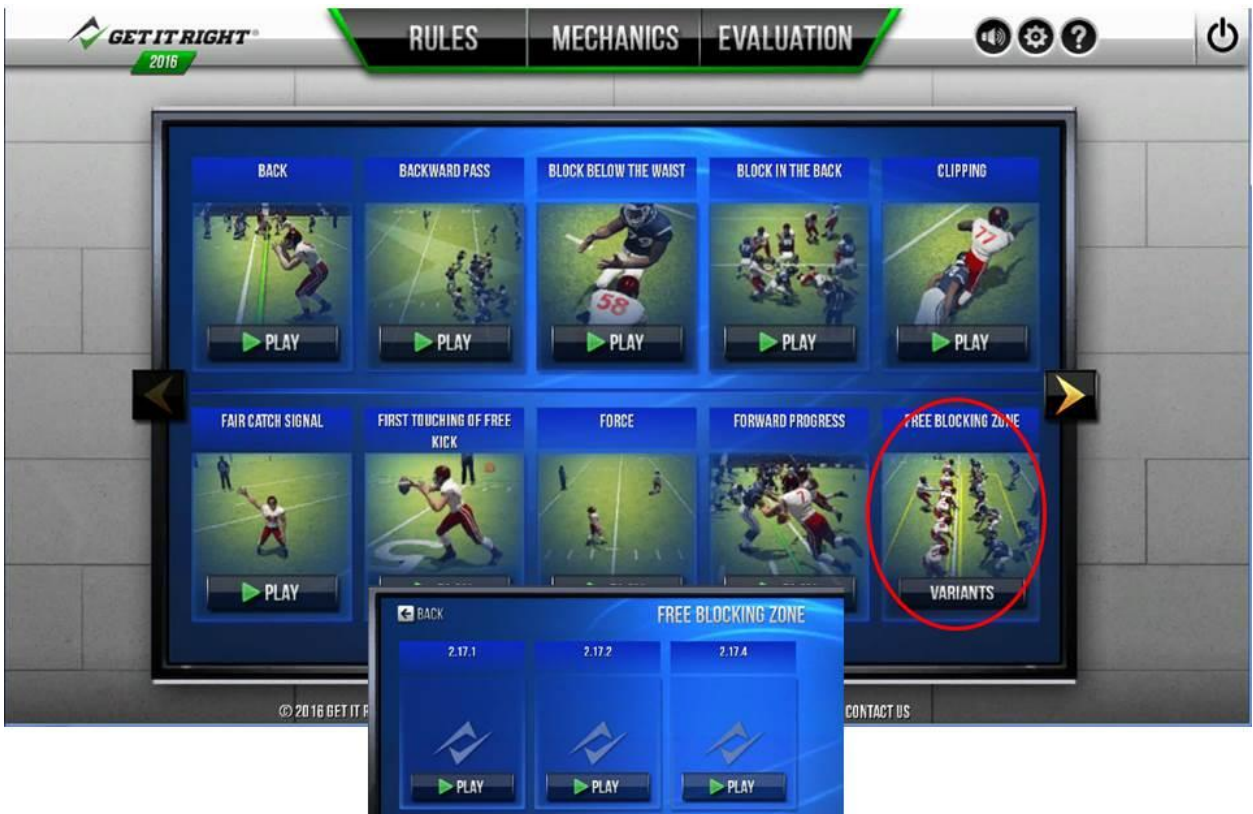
GET IT RIGHT®
2016

RULES
MECHANICS
EVALUATION

BACK
PLAY

BACKWARD PASS
PLAY

BLOCK BELOW THE WAIST
PLAY

BLOCK IN THE BACK
PLAY

CLIPPING
PLAY

FAIR CATCH SIGNAL
PLAY

FIRST TOUCHING OF FREE KICK

FORCE

FORWARD PROGRESS

FREE BLOCKING ZONE
VARIANTS

© 2016 GET IT R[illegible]

CONTACT US

BACK
FREE BLOCKING ZONE

2.17.1
PLAY

2.17.2
PLAY

2.17.4
PLAY